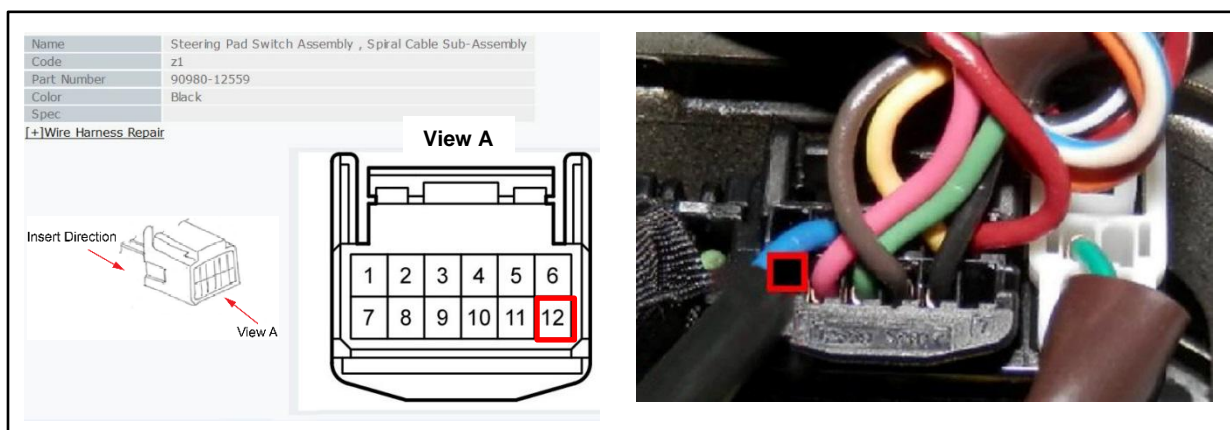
| Name | Steering Pad Switch Assembly , Spiral Cable Sub-Assembly |
|---|---|
| Code | z1 |
| Part Number | 90980-12559 |
| Color | Black |
| Spec | |

[+]Wire Harness Repair

Insert Direction

View A

View A

| 1 | 2 | 3 | 4 | 5 | 6 |
|---|---|---|---|---|---|
| 7 | 8 | 9 | 10 | 11 | 12 |

7